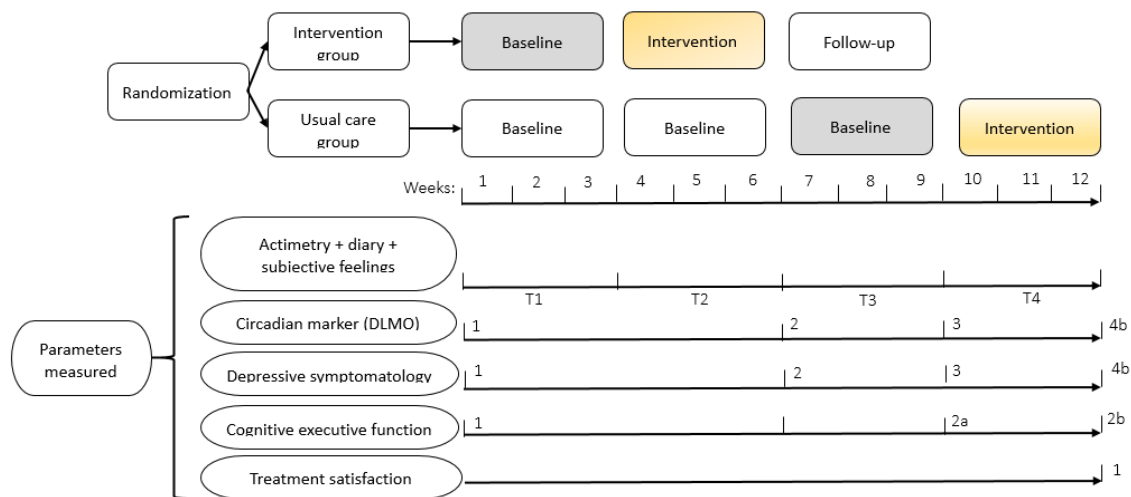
Intervention group

Baseline

Intervention

Follow-up

Randomization

Usual care group

Baseline

Baseline

Baseline

Intervention

Weeks: 1 2 3 4 5 6 7 8 9 10 11 12

Actimetry + diary + subjective feelings

T1 T2 T3 T4

Circadian marker (DLMO) 1 2 3 4b

Parameters measured

Depressive symptomatology 1 2 3 4b

Cognitive executive function 1 2a 2b

Treatment satisfaction 1